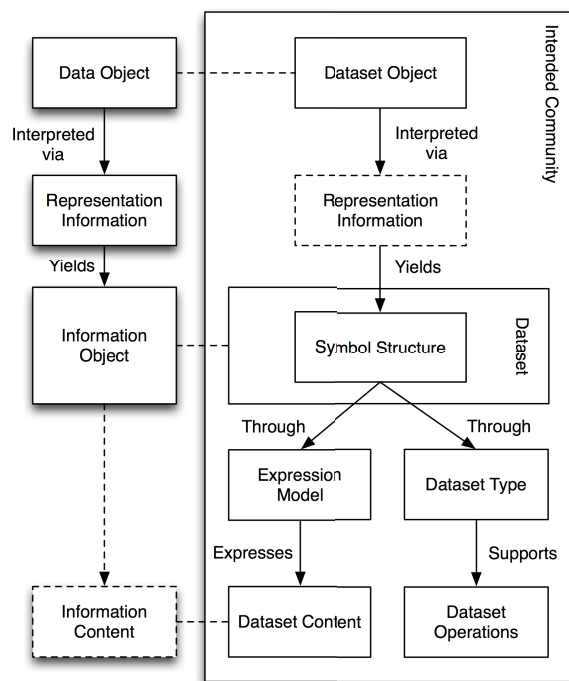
Data Object

Interpreted via

Representation Information

Yields

Information Object

Information Content

Intended Community

Dataset Object

Interpreted via

Representation Information

Yields

Dataset

Symbol Structure

Through

Through

Expression Model

Dataset Type

Expresses

Supports

Dataset Content

Dataset Operations